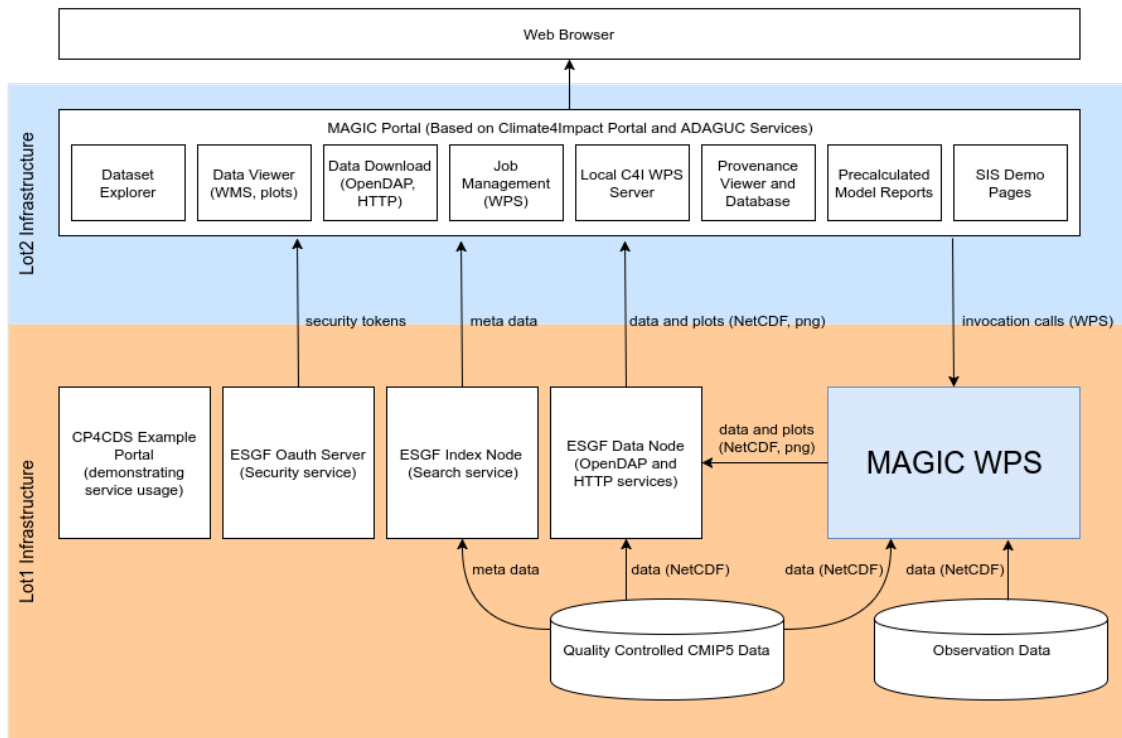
Web Browser

Lot2 Infrastructure

MAGIC Portal (Based on Climate4Impact Portal and ADAGUC Services)

Dataset Explorer

Data Viewer (WMS, plots)

Data Download (OpenDAP, HTTP)

Job Management (WPS)

Local C4I WPS Server

Provenance Viewer and Database

Precalculated Model Reports

SIS Demo Pages

security tokens

meta data

data and plots (NetCDF, png)

invocation calls (WPS)

Lot1 Infrastructure

CP4CDS Example Portal (demonstrating service usage)

ESGF Oauth Server (Security service)

ESGF Index Node (Search service)

ESGF Data Node (OpenDAP and HTTP services)

data and plots (NetCDF, png)

MAGIC WPS

meta data

data (NetCDF)

data (NetCDF)

data (NetCDF)

Quality Controlled CMIP5 Data

Observation Data